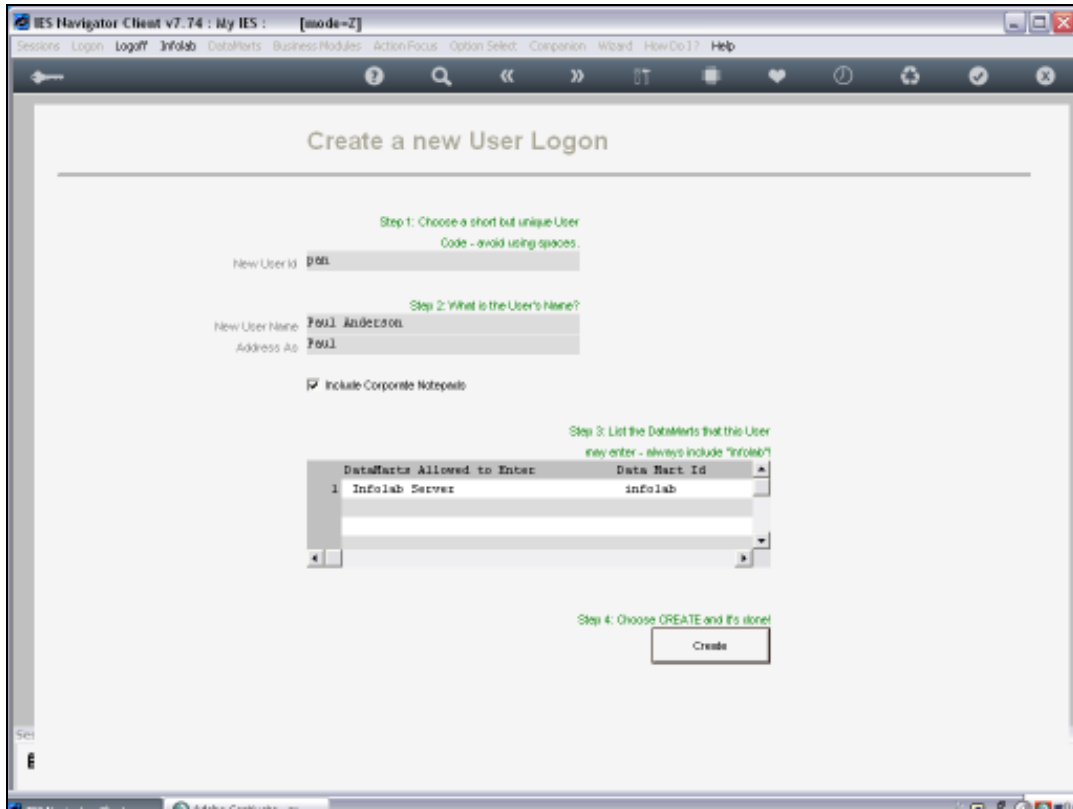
IES Navigator Client v7.74 : My IES : [mode=Z]

Sessions Logon Logoff Infolab DataMarts Business Modules ActionFocus Option Select Companion Wizard HowDoI? Help

Create a new User Logon

Step 1: Choose a short but unique User Code - avoid using spaces.

New User Id pan

Step 2: What is the User's Name?

New User Name Paul Anderson

Address As Paul

Include Corporate Notepads

Step 3: List the DataMarts that this User may enter - always include "Infolab"!

| | DataMarts Allowed to Enter | Data Mart Id |
|---|---|---|
| 1 | Infolab Server | infolab |
| | | |
| | | |

Step 4: Choose CREATE and it's done!

Create

Ses

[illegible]